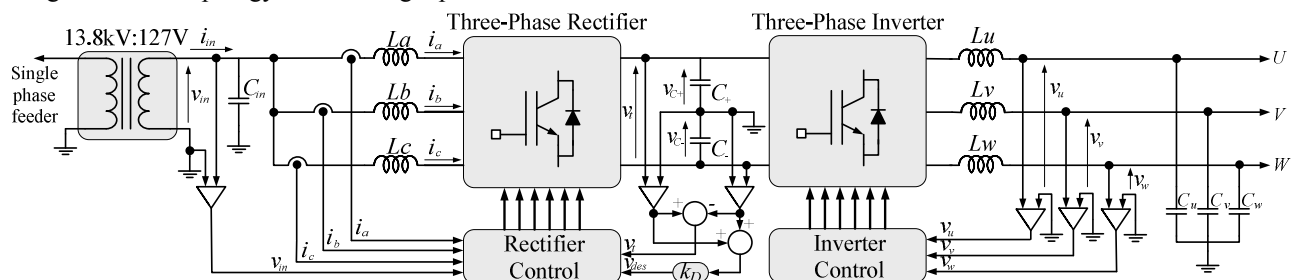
Three-Phase Rectifier

Three-Phase Inverter

13.8kV:127V

$i_{in}$

Single phase feeder

$v_{in}$

$C_{in}$

$La$

$Lb$

$Lc$

$i_a$

$i_b$

$i_c$

$v_t$

$v_{C+}$

$v_{C-}$

$C_+$

$C_-$

$Lu$

$Lv$

$Lw$

$v_u$

$v_v$

$v_w$

U

V

W

$C_u$

$C_v$

$C_w$

+

-

+

+

$i_a$

$i_b$

$i_c$

$v_{in}$

Rectifier Control

$v_t$

$v_{des}$

$k_D$

Inverter Control

$v_u$

$v_v$

$v_w$